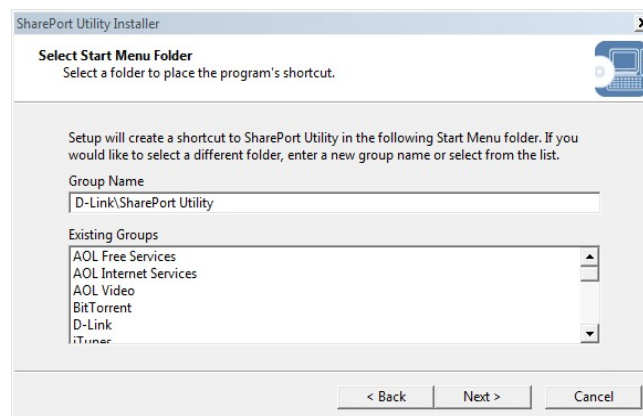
SharePort Utility Installer

Select Start Menu Folder
Select a folder to place the program's shortcut.

Setup will create a shortcut to SharePort Utility in the following Start Menu folder. If you would like to select a different folder, enter a new group name or select from the list.

Group Name
D-Link\SharePort Utility

Existing Groups
AOL Free Services
AOL Internet Services
AOL Video
BitTorrent
D-Link
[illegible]

< Back
Next >
Cancel